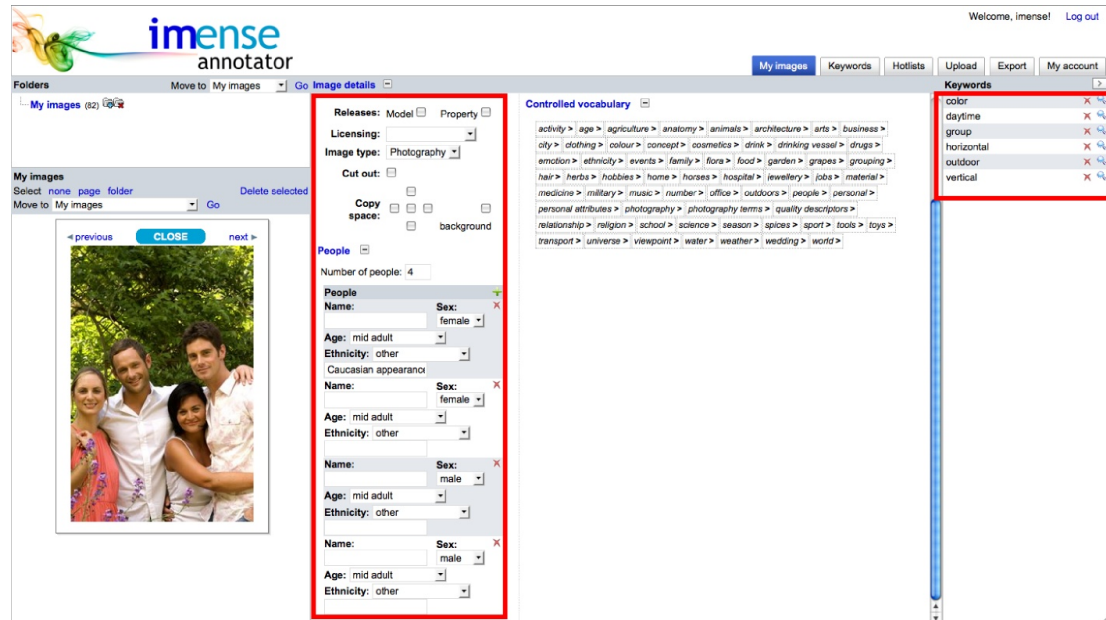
imense annotator

Welcome, imense! Log out

My images | Keywords | Hotlists | Upload | Export | My account

Folders

Move to My images Go

Image details

My images (82)

My images

Select none page folder

Delete selected

Move to My images Go

◂ previous CLOSE next ▸

Releases: Model Property

Licensing:

Image type: Photography

Cut out:

Copy space:

background

People

Number of people: 4

People

Name:

Sex: female

Age: mid adult

Ethnicity: other

Caucasian appearance

Name:

Sex: female

Age: mid adult

Ethnicity: other

Name:

Sex: male

Age: mid adult

Ethnicity: other

Name:

Sex: male

Age: mid adult

Ethnicity: other

Controlled vocabulary

activity > age > agriculture > anatomy > animals > architecture > arts > business > city > clothing > colour > concept > cosmetics > drink > drinking vessel > drugs > emotion > ethnicity > events > family > flora > food > garden > grapes > grouping > hair > herbs > hobbies > home > horses > hospital > jewellery > jobs > material > medicine > military > music > number > office > outdoors > people > personal > personal attributes > photography > photography terms > quality descriptors > relationship > religion > school > science > season > spices > sport > tools > toys > transport > universe > viewpoint > water > weather > wedding > world >

Keywords

color
daytime
group
horizontal
outdoor
vertical